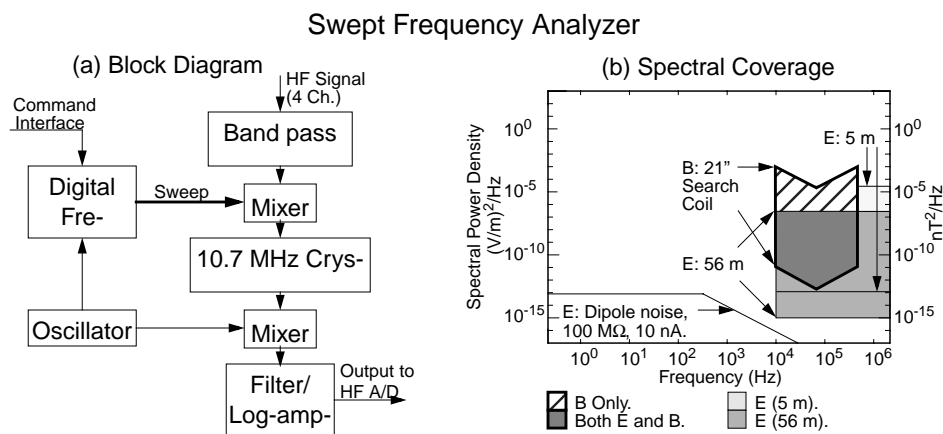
Swept Frequency Analyzer

(a) Block Diagram

HF Signal (4 Ch.)

Command Interface

Band pass

Digital Fre-

Sweep

Mixer

10.7 MHz Crys-

Oscillator

Mixer

Filter/ Log-amp-

Output to HF A/D

(b) Spectral Coverage

Spectral Power Density $(V/m)^2/Hz$

$10^{0}$

$10^{-5}$

$10^{-10}$

$10^{-15}$

$nT^2/Hz$

$10^{0}$

$10^{-5}$

$10^{-10}$

$10^{-15}$

E: 5 m

B: 21" Search Coil

E: 56 m

E: Dipole noise, 100 MΩ, 10 nA.

$10^{0}$ $10^{1}$ $10^{2}$ $10^{3}$ $10^{4}$ $10^{5}$ $10^{6}$

Frequency (Hz)

B Only.

Both E and B.

E (5 m).

E (56 m).